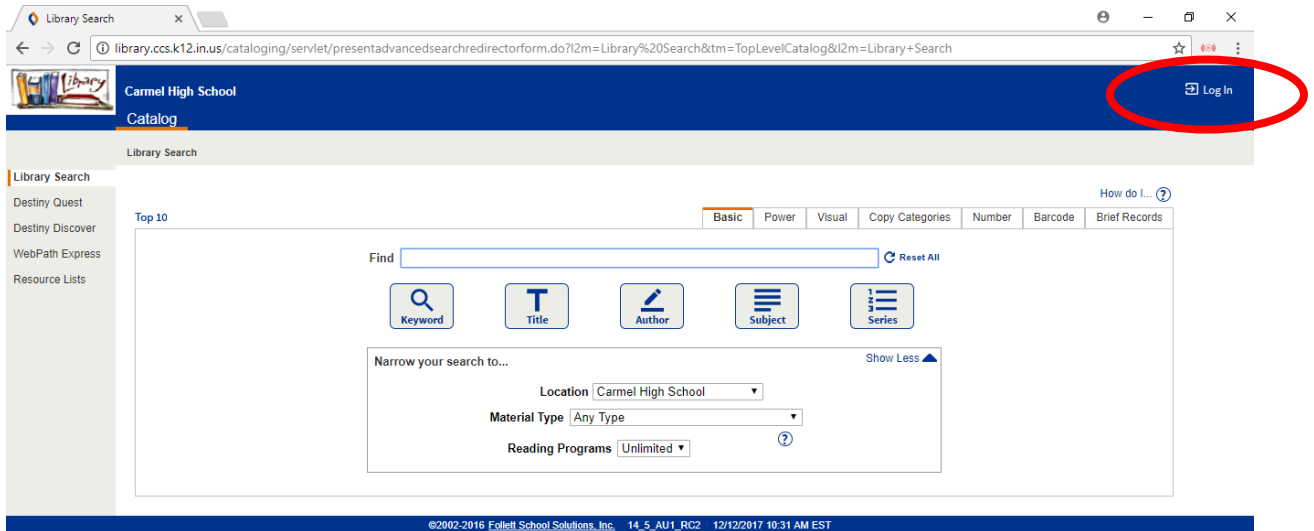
Library Search ×

library.ccs.k12.in.us/cataloging/servlet/presentadvancedsearchredirectorform.do?l2m=Library%20Search&tm=TopLevelCatalog&l2m=Library+Search

Library

Carmel High School

Catalog

Log In

Library Search

Library Search
Destiny Quest
Destiny Discover
WebPath Express
Resource Lists

How do I... ?

Top 10

Basic | Power | Visual | Copy Categories | Number | Barcode | Brief Records

Find

Reset All

Keyword | Title | Author | Subject | Series

Narrow your search to...

Show Less

Location Carmel High School

Material Type Any Type

Reading Programs Unlimited

?

©2002-2016 Follett School Solutions, Inc. 14_5_AU1_RC2 12/12/2017 10:31 AM EST